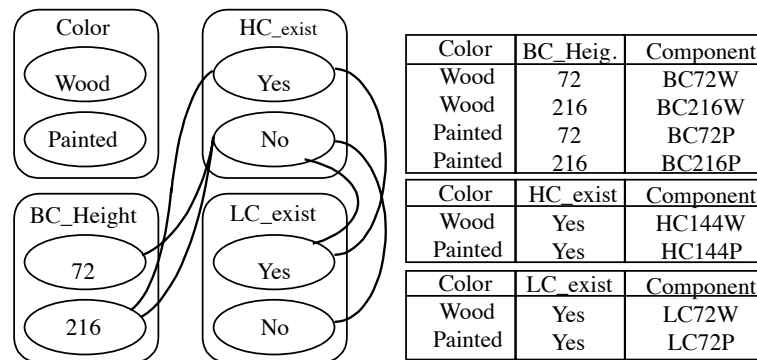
Color

Wood

Painted

HC_exist

Yes

No

BC_Height

72

216

LC_exist

Yes

No

| Color | BC_Heig. | Component |
|---|---|---|
| Wood | 72 | BC72W |
| Wood | 216 | BC216W |
| Painted | 72 | BC72P |
| Painted | 216 | BC216P |

| Color | HC_exist | Component |
|---|---|---|
| Wood | Yes | HC144W |
| Painted | Yes | HC144P |

| Color | LC_exist | Component |
|---|---|---|
| Wood | Yes | LC72W |
| Painted | Yes | LC72P |